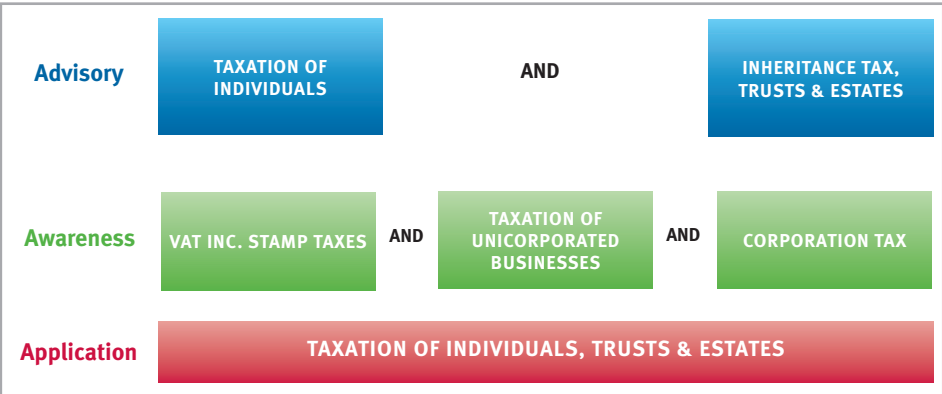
Advisory

TAXATION OF INDIVIDUALS

AND

INHERITANCE TAX, TRUSTS & ESTATES

Awareness

VAT INC. STAMP TAXES

AND

TAXATION OF UNICORPORATED BUSINESSES

AND

CORPORATION TAX

Application

TAXATION OF INDIVIDUALS, TRUSTS & ESTATES